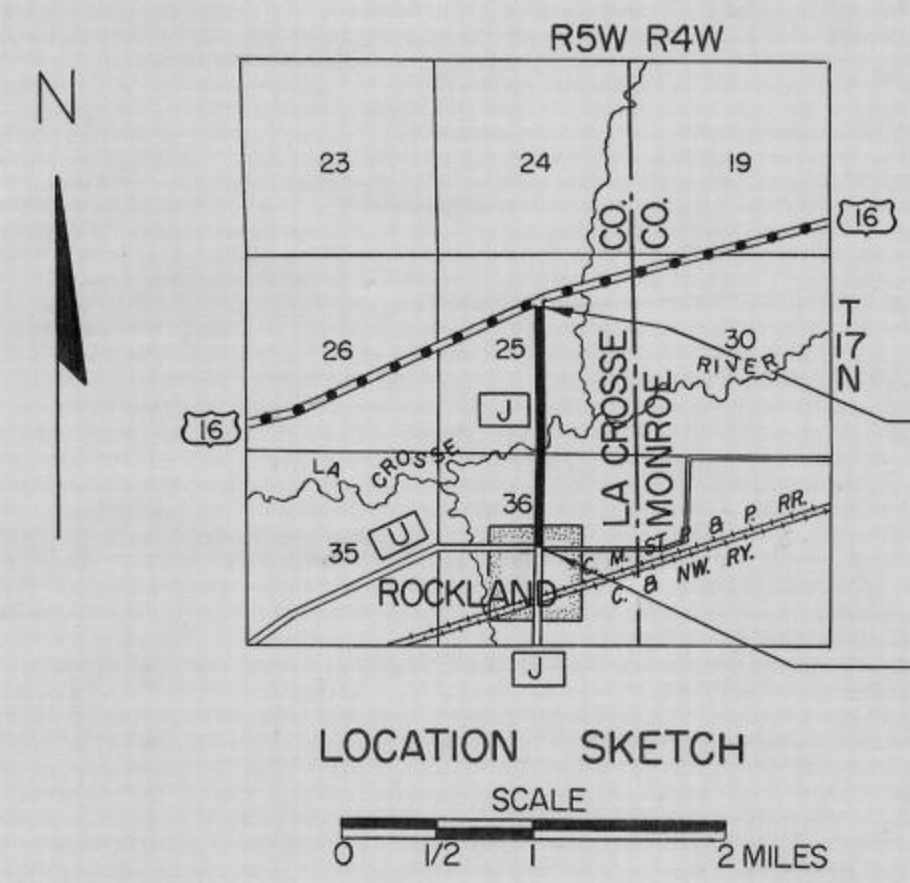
R5W R4W

N

23

24

19

16

CO.

CO.

26

25

30

T 17 N

RIVER

16

J

LA CROSSE

LA CROSSE

MONROE

36

35

U

C. M. ST. P. & P. RR.

C. & NW. RY.

ROCKLAND

J

LOCATION SKETCH

SCALE

0 1/2 1 2 MILES